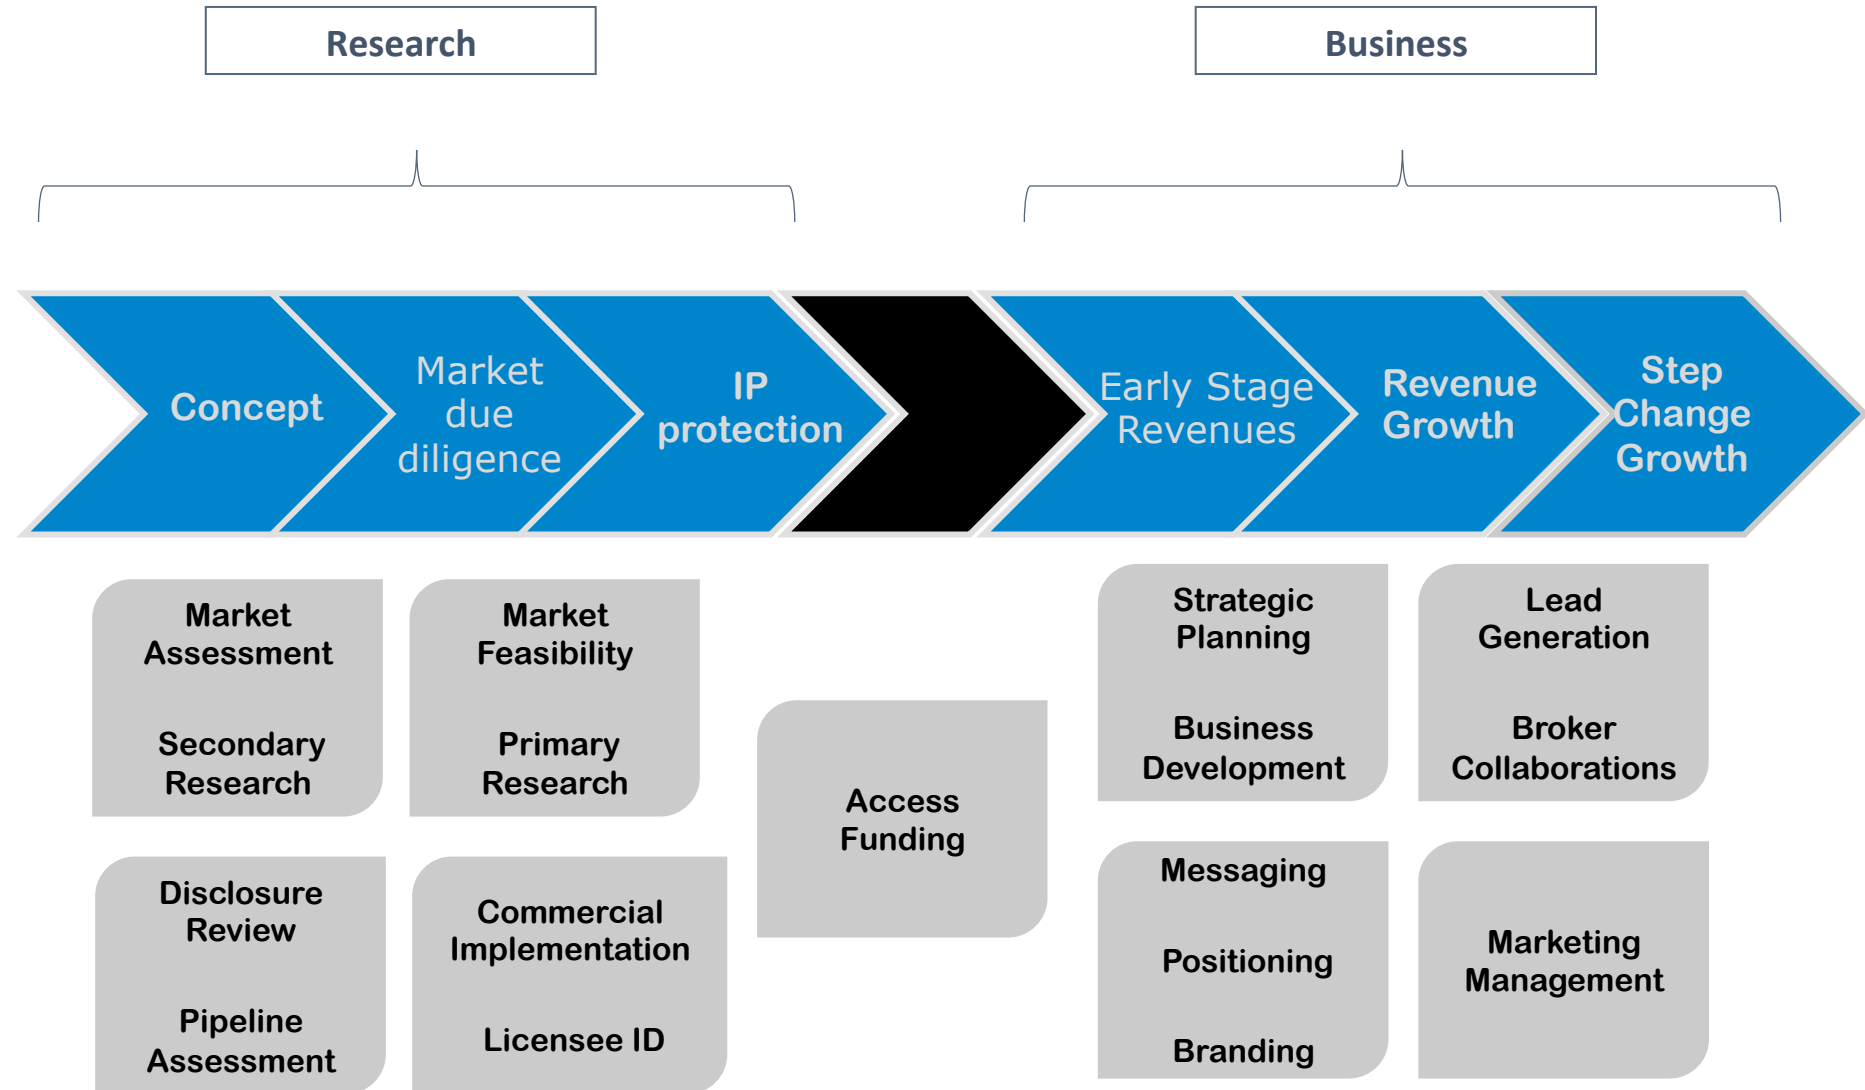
Research

Business

Concept

Market due diligence

IP protection

Early Stage Revenues

Revenue Growth

Step Change Growth

Market Assessment

Secondary Research

Market Feasibility

Primary Research

Disclosure Review

Pipeline Assessment

Commercial Implementation

Licensee ID

Access Funding

Strategic Planning

Business Development

Lead Generation

Broker Collaborations

Messaging

Positioning

Branding

Marketing Management